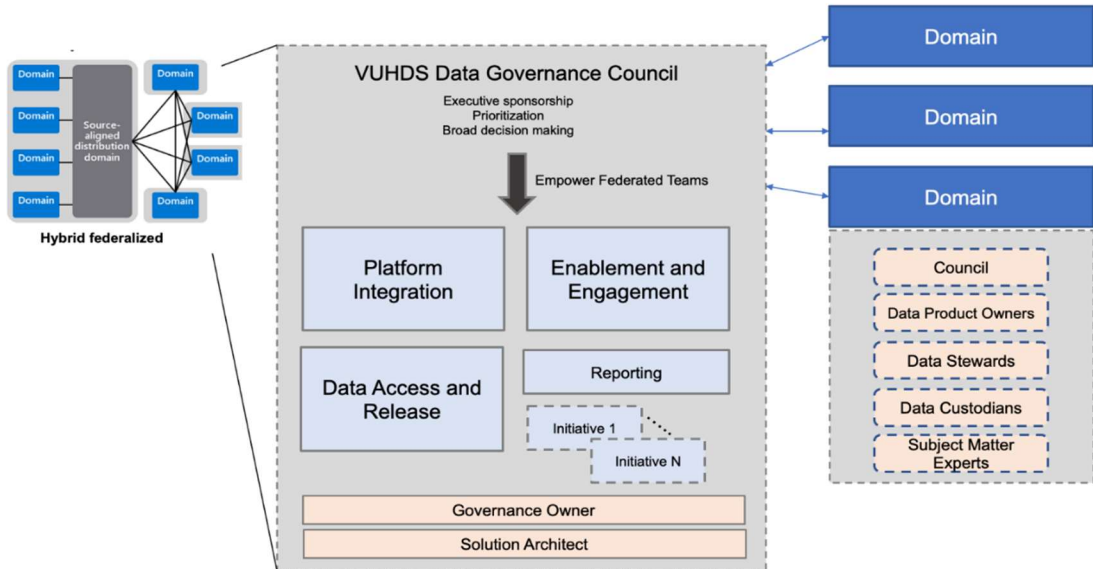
Domain

Domain

Domain

Domain

Source-aligned distribution domain

Domain

Domain

Domain

Domain

Hybrid federalized

VUHDS Data Governance Council

Executive sponsorship
Prioritization
Broad decision making

Empower Federated Teams

Platform Integration

Enablement and Engagement

Data Access and Release

Reporting

Initiative 1

Initiative N

Governance Owner

Solution Architect

Domain

Domain

Domain

Council

Data Product Owners

Data Stewards

Data Custodians

Subject Matter Experts